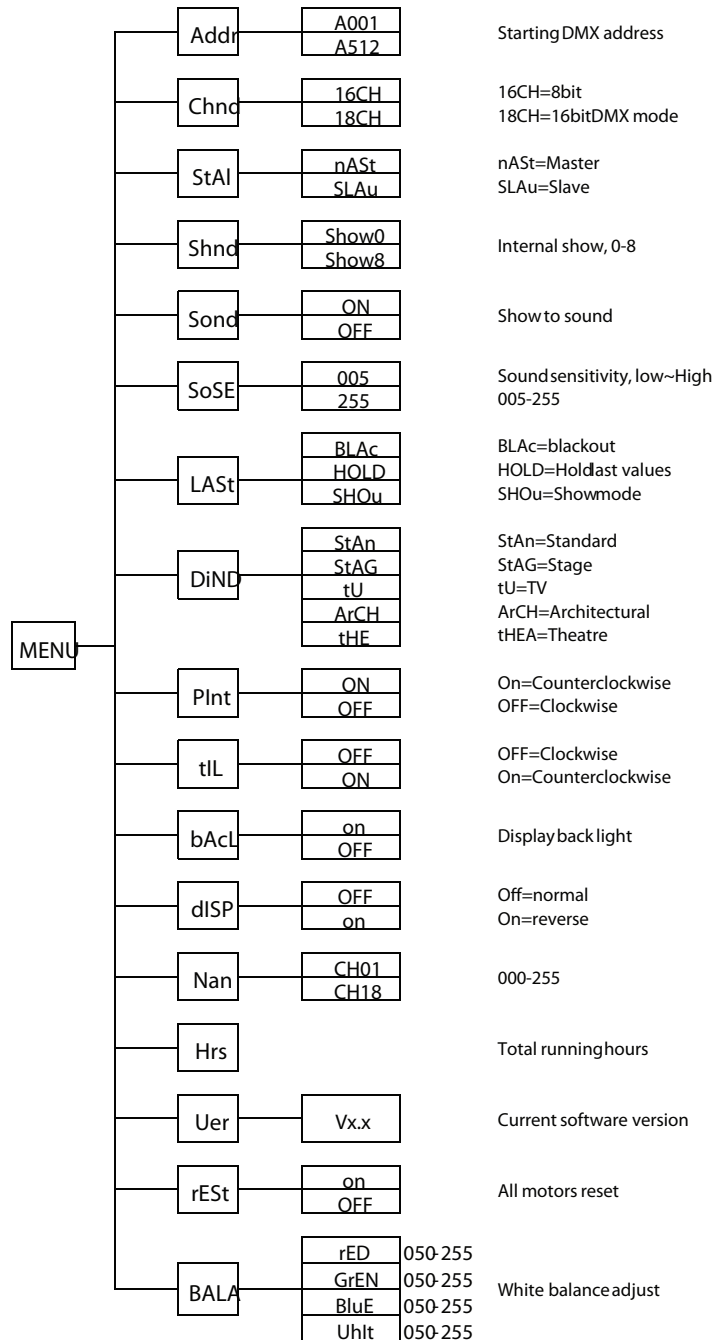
MENU

Addr
A001
A512
Starting DMX address

Chnd
16CH
18CH
16CH=8bit
18CH=16bitDMX mode

StAl
nASt
SLAu
nASt=Master
SLAu=Slave

Shnd
Show0
Show8
Internal show, 0-8

Sond
ON
OFF
Show to sound

SoSE
005
255
Sound sensitivity, low~High
005-255

LASt
BLAc
HOLD
SHOu
BLAc=blackout
HOLD=Holdlast values
SHOu=Showmode

DiND
StAn
StAG
tU
ArCH
tHE
StAn=Standard
StAG=Stage
tU=TV
ArCH=Architectural
tHEA=Theatre

PInt
ON
OFF
On=Counterclockwise
OFF=Clockwise

tIL
OFF
ON
OFF=Clockwise
On=Counterclockwise

bAcL
on
OFF
Display back light

dISP
OFF
on
Off=normal
On=reverse

Nan
CH01
CH18
000-255

Hrs
Total running hours

Uer
Vx.x
Current software version

rESt
on
OFF
All motors reset

BALA
rED 050-255
GrEN 050-255
BluE 050-255
Uhlt 050-255
White balance adjust